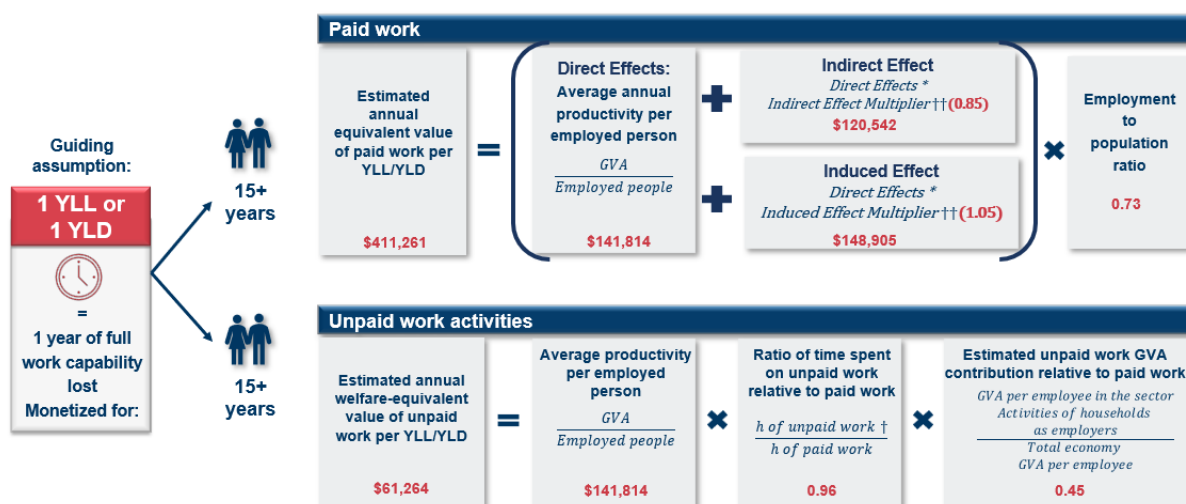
Guiding assumption:

1 YLL or 1 YLD

=
1 year of full work capability lost
Monetized for:

15+ years

15+ years

Paid work

Estimated annual equivalent value of paid work per YLL/YLD

$411,261

=

Direct Effects:
Average annual productivity per employed person

$\frac{GVA}{Employed\ people}$

$141,814

+

Indirect Effect
Direct Effects * Indirect Effect Multiplier †† (0.85)
$120,542

+

Induced Effect
Direct Effects * Induced Effect Multiplier †† (1.05)
$148,905

×

Employment to population ratio

0.73

Unpaid work activities

Estimated annual welfare-equivalent value of unpaid work per YLL/YLD

$61,264

=

Average productivity per employed person

$\frac{GVA}{Employed\ people}$

$141,814

×

Ratio of time spent on unpaid work relative to paid work

$\frac{h\ of\ unpaid\ work\ †}{h\ of\ paid\ work}$

0.96

×

Estimated unpaid work GVA contribution relative to paid work

$\frac{GVA\ per\ employee\ in\ the\ sector\ Activities\ of\ households\ as\ employers}{Total\ economy\ GVA\ per\ employee}$

0.45